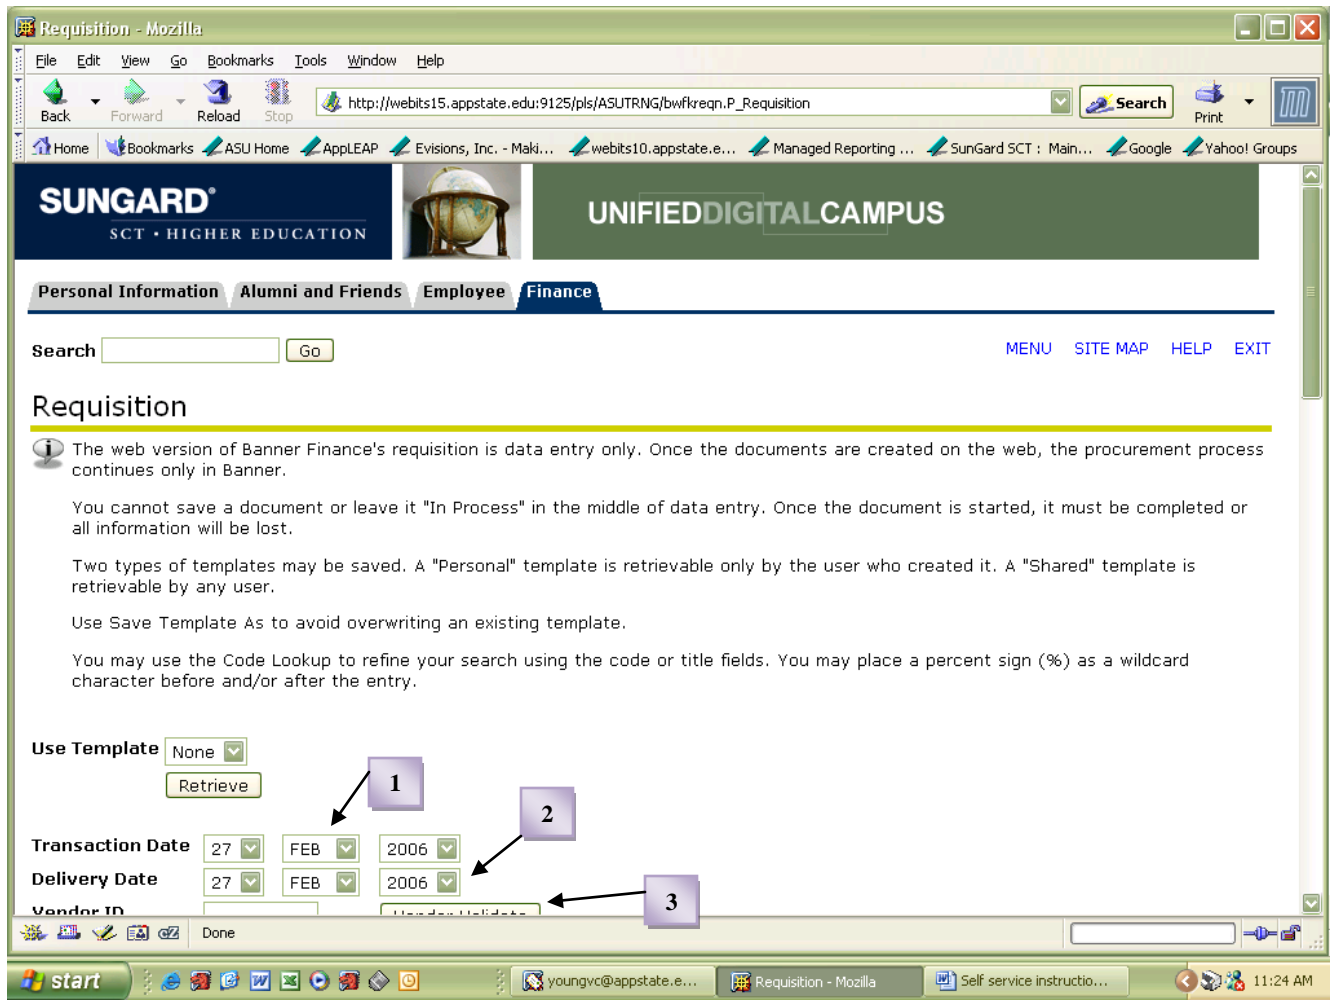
Requisition - Mozilla

File Edit View Go Bookmarks Tools Window Help

Back Forward Reload Stop http://webits15.appstate.edu:9125/pls/ASUTRNG/bwfkreqn.P_Requisition Search Print

Home Bookmarks ASU Home AppLEAP Evisions, Inc. - Maki... webits10.appstate.e... Managed Reporting ... SunGard SCT : Main... Google Yahoo! Groups

SUNGARD® SCT • HIGHER EDUCATION

UNIFIEDDIGITALCAMPUS

Personal Information Alumni and Friends Employee Finance

Search Go

MENU SITE MAP HELP EXIT

Requisition

The web version of Banner Finance's requisition is data entry only. Once the documents are created on the web, the procurement process continues only in Banner.

You cannot save a document or leave it "In Process" in the middle of data entry. Once the document is started, it must be completed or all information will be lost.

Two types of templates may be saved. A "Personal" template is retrievable only by the user who created it. A "Shared" template is retrievable by any user.

Use Save Template As to avoid overwriting an existing template.

You may use the Code Lookup to refine your search using the code or title fields. You may place a percent sign (%) as a wildcard character before and/or after the entry.

Use Template None

Retrieve

1

2

Transaction Date 27 FEB 2006

Delivery Date 27 FEB 2006

3

Vendor ID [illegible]

Done

start youngvc@appstate.e... Requisition - Mozilla Self service instructio... 11:24 AM